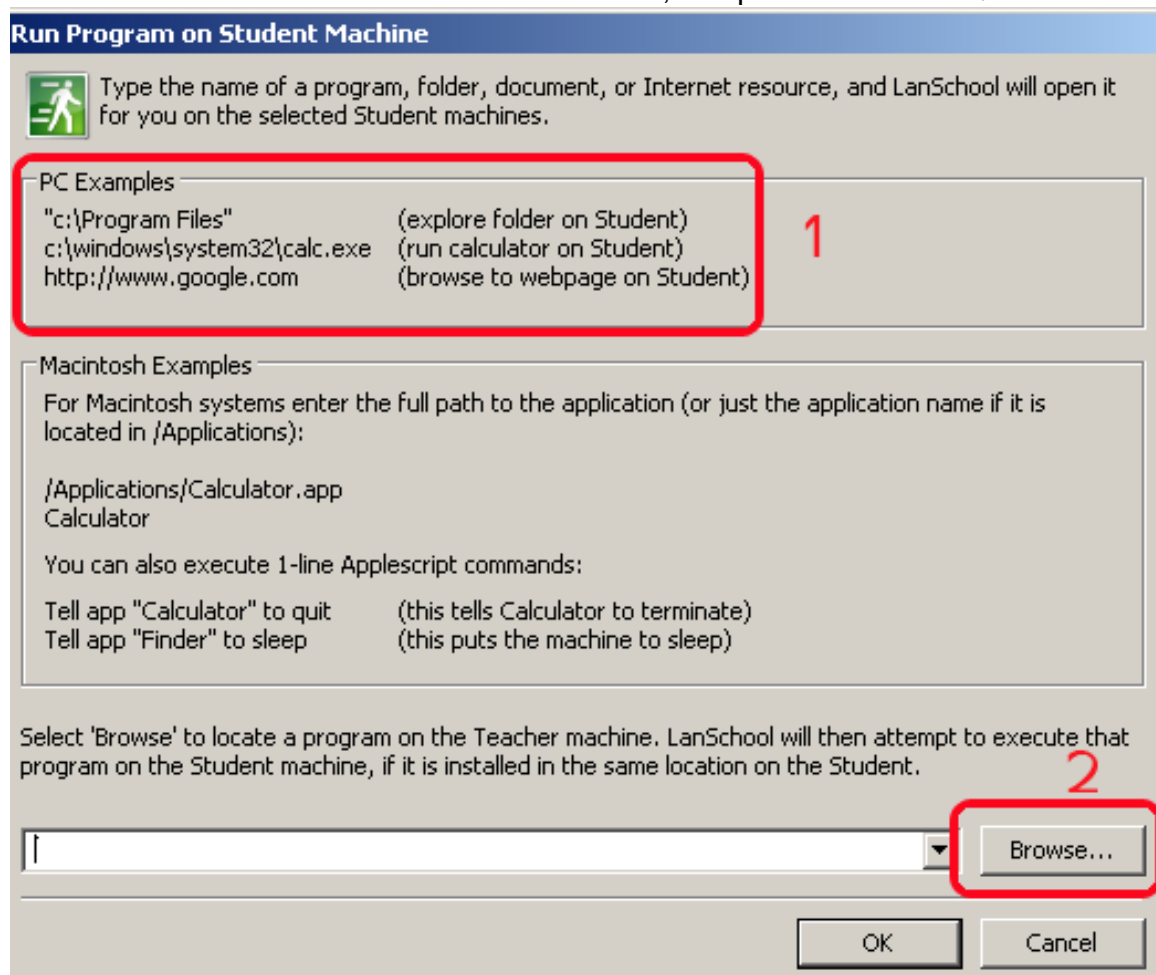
Run Program on Student Machine

Type the name of a program, folder, document, or Internet resource, and LanSchool will open it for you on the selected Student machines.

PC Examples

| | |
|---|---|
| "c:\Program Files" | (explore folder on Student) |
| c:\windows\system32\calc.exe | (run calculator on Student) |
| http://www.google.com | (browse to webpage on Student) |

1

Macintosh Examples

For Macintosh systems enter the full path to the application (or just the application name if it is located in /Applications):

/Applications/Calculator.app
Calculator

You can also execute 1-line Applescript commands:

| | |
|---|---|
| Tell app "Calculator" to quit | (this tells Calculator to terminate) |
| Tell app "Finder" to sleep | (this puts the machine to sleep) |

Select 'Browse' to locate a program on the Teacher machine. LanSchool will then attempt to execute that program on the Student machine, if it is installed in the same location on the Student.

2

Browse...

OK

Cancel